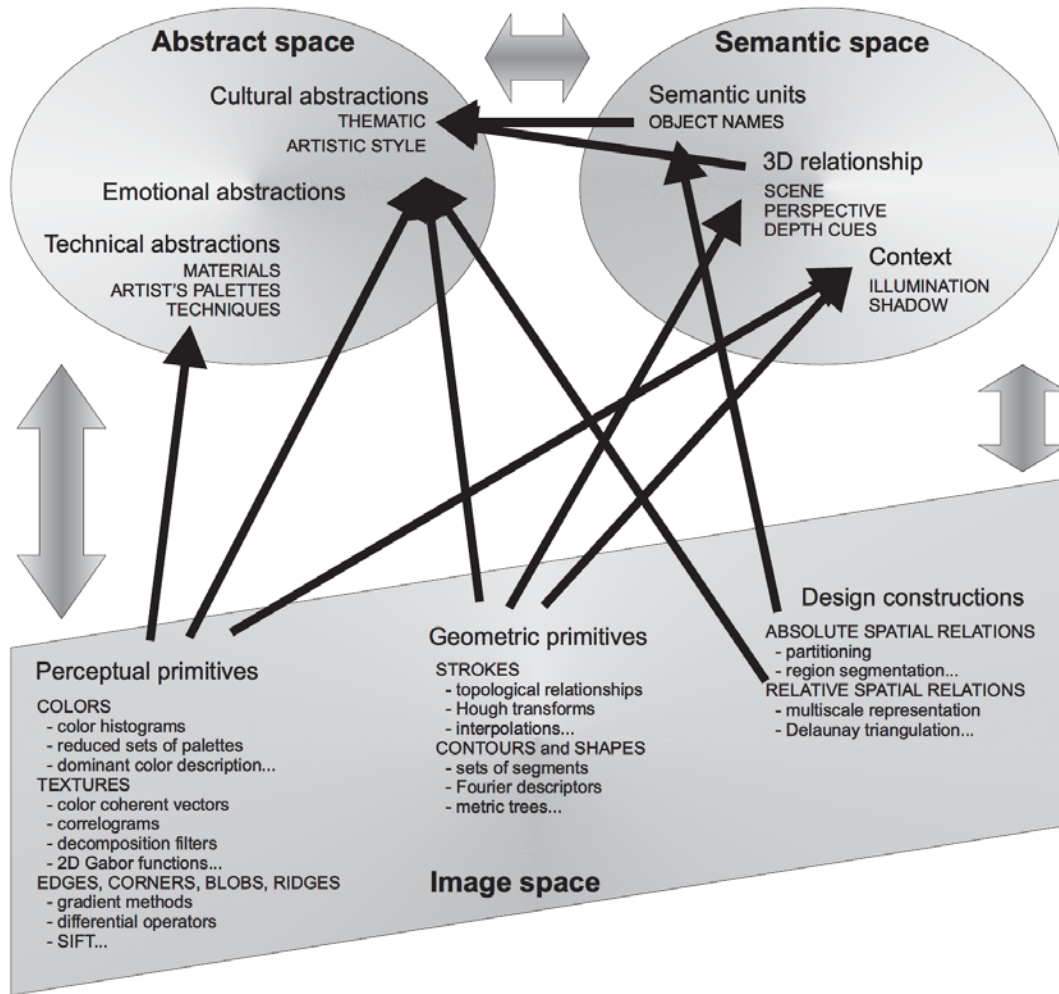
Abstract space

Cultural abstractions
THEMATIC
ARTISTIC STYLE

Emotional abstractions

Technical abstractions
MATERIALS
ARTIST'S PALETTES
TECHNIQUES

Semantic space

Semantic units
OBJECT NAMES

3D relationship
SCENE
PERSPECTIVE
DEPTH CUES

Context
ILLUMINATION
SHADOW

Perceptual primitives
COLORS
- color histograms
- reduced sets of palettes
- dominant color description...
TEXTURES
- color coherent vectors
- correlograms
- decomposition filters
- 2D Gabor functions...
EDGES, CORNERS, BLOBS, RIDGES
- gradient methods
- differential operators
- SIFT...

Geometric primitives
STROKES
- topological relationships
- Hough transforms
- interpolations...
CONTOURS and SHAPES
- sets of segments
- Fourier descriptors
- metric trees...

Design constructions
ABSOLUTE SPATIAL RELATIONS
- partitioning
- region segmentation...
RELATIVE SPATIAL RELATIONS
- multiscale representation
- Delaunay triangulation...

Image space